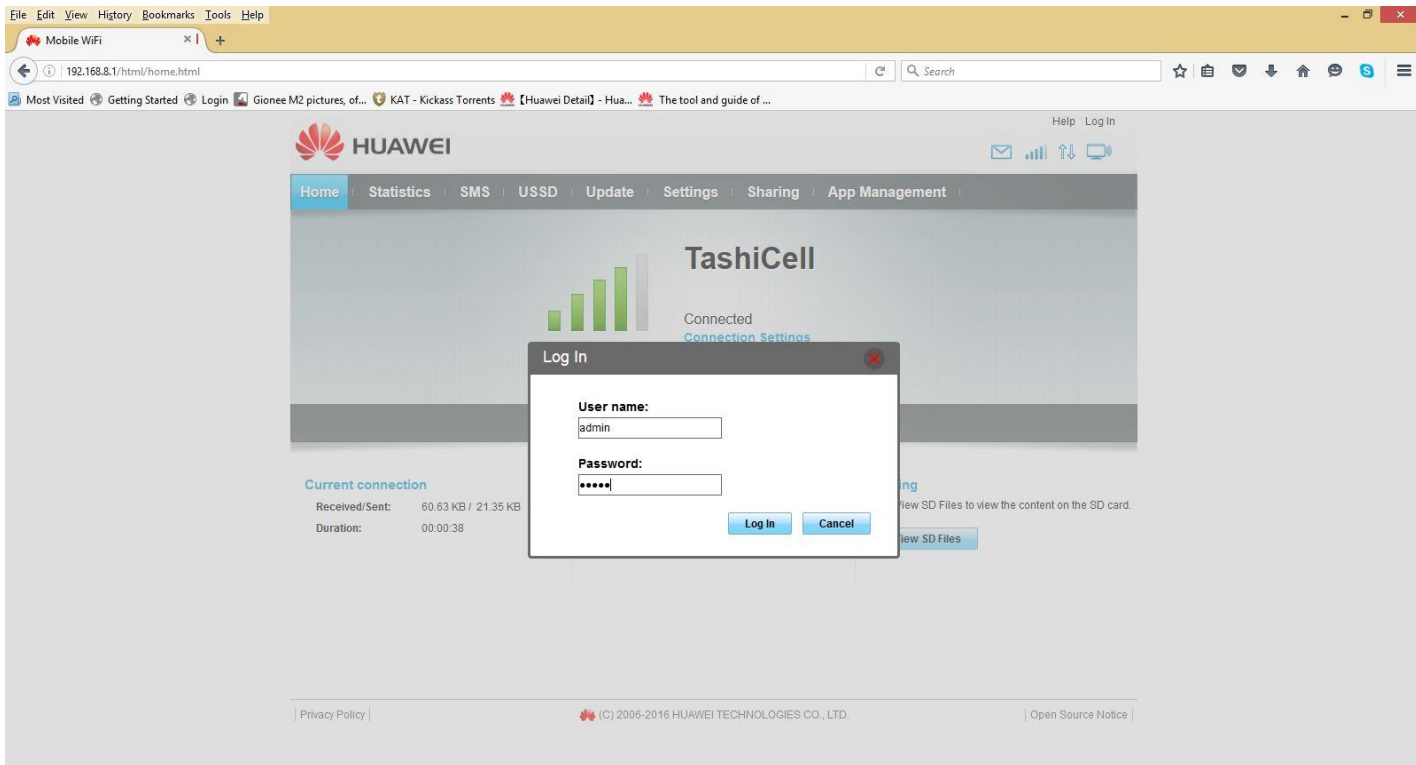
File Edit View History Bookmarks Tools Help

Mobile WiFi

192.168.8.1/html/home.html

Search

Most Visited Getting Started Login Gionee M2 pictures, of... KAT - Kickass Torrents 【Huawei Detail】- Hua... The tool and guide of ...

Help Log In

HUAWEI

Home Statistics SMS USSD Update Settings Sharing App Management

TashiCell

Connected
Connection Settings

Log In

User name:
admin

Password:
•••••

Log In Cancel

Current connection
Received/Sent: 60.63 KB / 21.35 KB
Duration: 00:00:38

ing
View SD Files to view the content on the SD card.
View SD Files

Privacy Policy

(C) 2006-2016 HUAWEI TECHNOLOGIES CO., LTD.

Open Source Notice